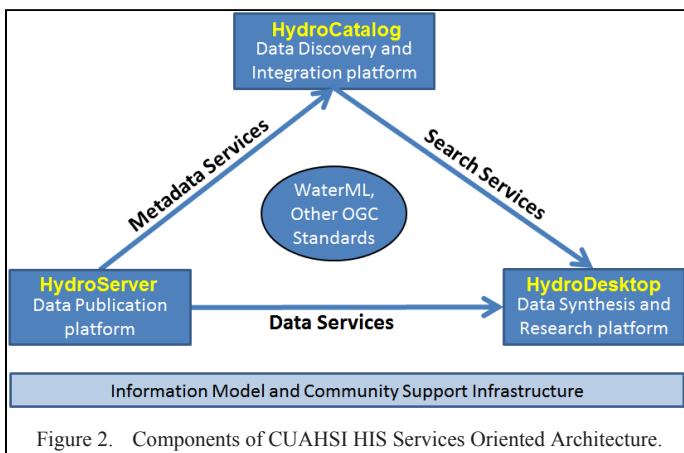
HydroCatalog
Data Discovery and Integration platform

Metadata Services

Search Services

WaterML, Other OGC Standards

HydroServer
Data Publication platform

Data Services

HydroDesktop
Data Synthesis and Research platform

Information Model and Community Support Infrastructure

Figure 2. Components of CUAHSI HIS Services Oriented Architecture.